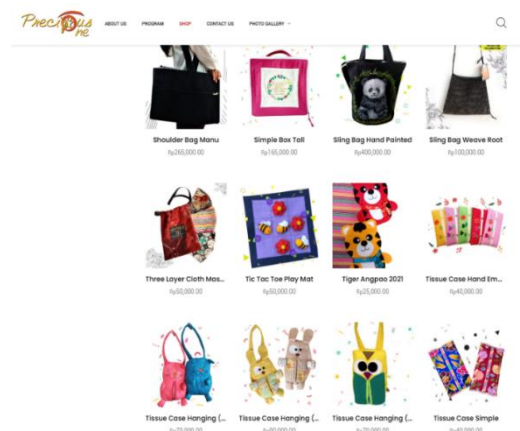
Precious One

ABOUT US PROGRAM SHOP CONTACT US PHOTO GALLERY

Shoulder Bag Manu
Rp265,000.00

Simple Box Tall
Rp165,000.00

Sling Bag Hand Painted
Rp400,000.00

Sling Bag Weave Root
Rp100,000.00

Three Layer Cloth Mas...
Rp50,000.00

Tic Tac Toe Play Mat
Rp50,000.00

Tiger Angpao 2021
Rp25,000.00

Tissue Case Hand Em...
Rp40,000.00

Tissue Case Hanging (...
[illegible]

Tissue Case Hanging (...
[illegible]

Tissue Case Hanging (...
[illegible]

Tissue Case Simple
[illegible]